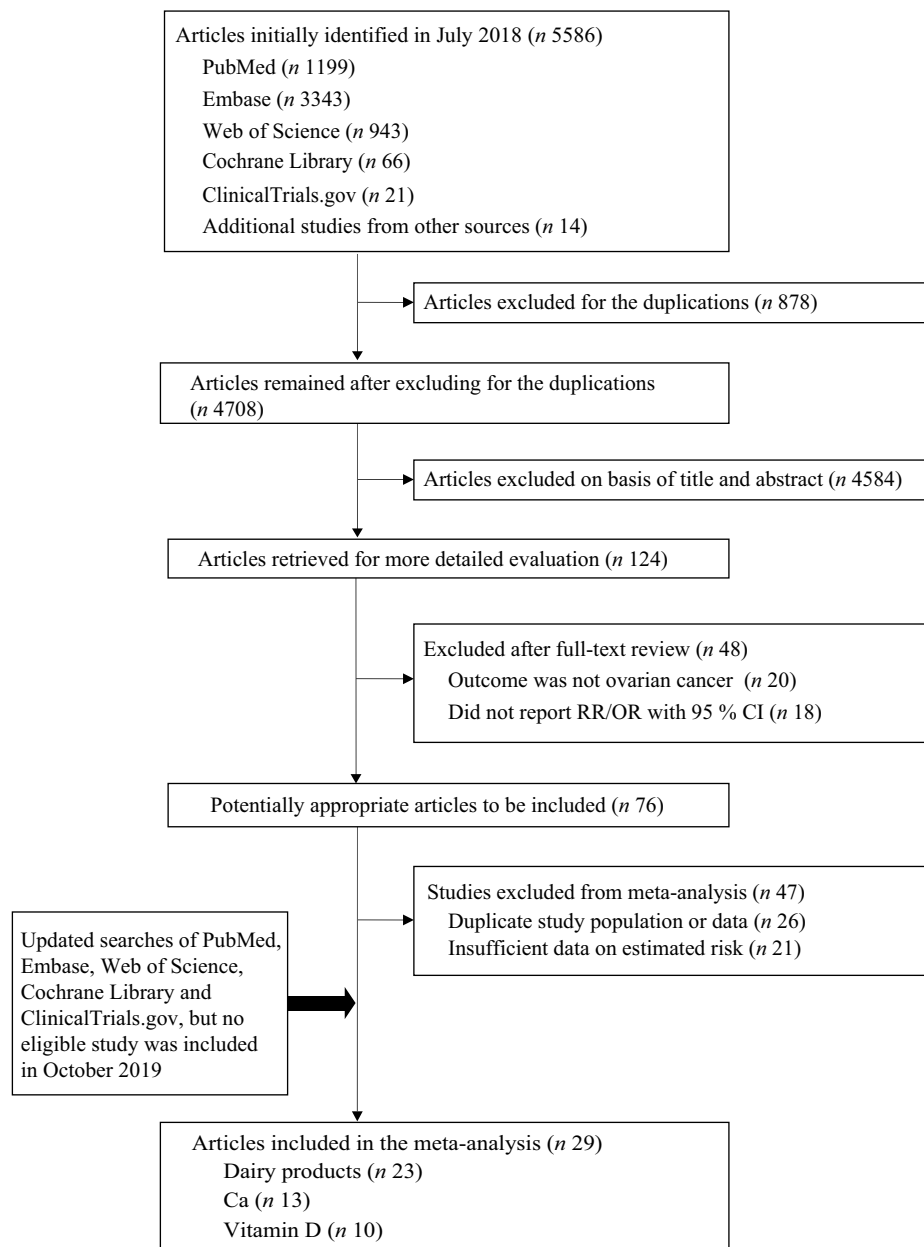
Articles initially identified in July 2018 ($n$ 5586)
PubMed ($n$ 1199)
Embase ($n$ 3343)
Web of Science ($n$ 943)
Cochrane Library ($n$ 66)
ClinicalTrials.gov ($n$ 21)
Additional studies from other sources ($n$ 14)

Articles excluded for the duplications ($n$ 878)

Articles remained after excluding for the duplications ($n$ 4708)

Articles excluded on basis of title and abstract ($n$ 4584)

Articles retrieved for more detailed evaluation ($n$ 124)

Excluded after full-text review ($n$ 48)
Outcome was not ovarian cancer ($n$ 20)
Did not report RR/OR with 95 % CI ($n$ 18)

Potentially appropriate articles to be included ($n$ 76)

Studies excluded from meta-analysis ($n$ 47)
Duplicate study population or data ($n$ 26)
Insufficient data on estimated risk ($n$ 21)

Updated searches of PubMed, Embase, Web of Science, Cochrane Library and ClinicalTrials.gov, but no eligible study was included in October 2019

Articles included in the meta-analysis ($n$ 29)
Dairy products ($n$ 23)
Ca ($n$ 13)
Vitamin D ($n$ 10)